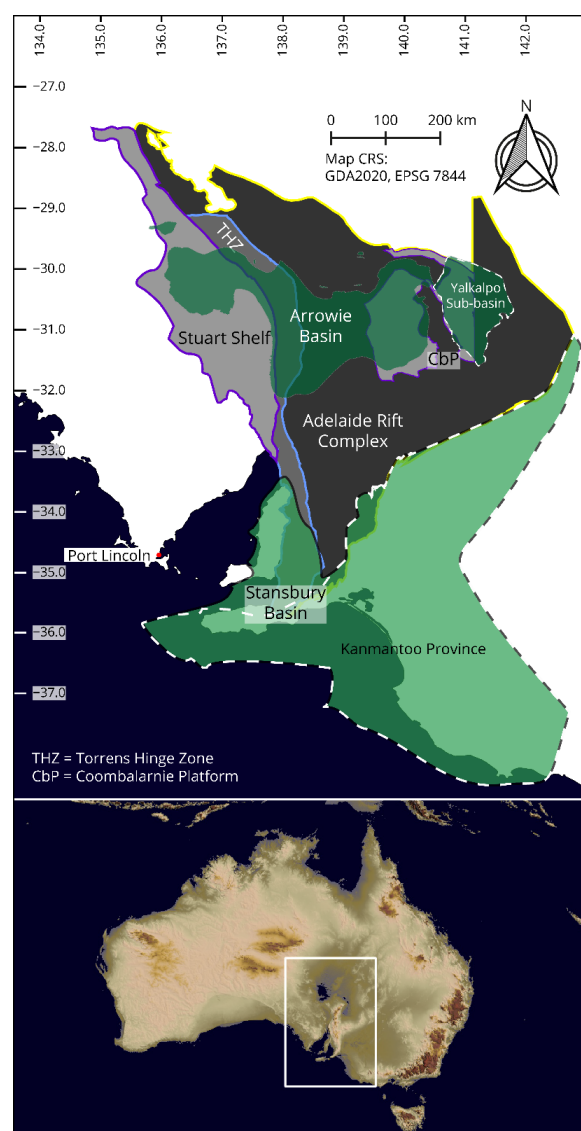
134.0
135.0
136.0
137.0
138.0
139.0
140.0
141.0
142.0

-27.0
-28.0
-29.0
-30.0
-31.0
-32.0
-33.0
-34.0
-35.0
-36.0
-37.0

0 100 200 km
Map CRS:
GDA2020, EPSG 7844

N

THZ

Yalkalpo Sub-basin

Arrowie Basin

Stuart Shelf

CbP

Adelaide Rift Complex

Port Lincoln

Stansbury Basin

Kanmantoo Province

THZ = Torrens Hinge Zone
CbP = Coombalarnie Platform